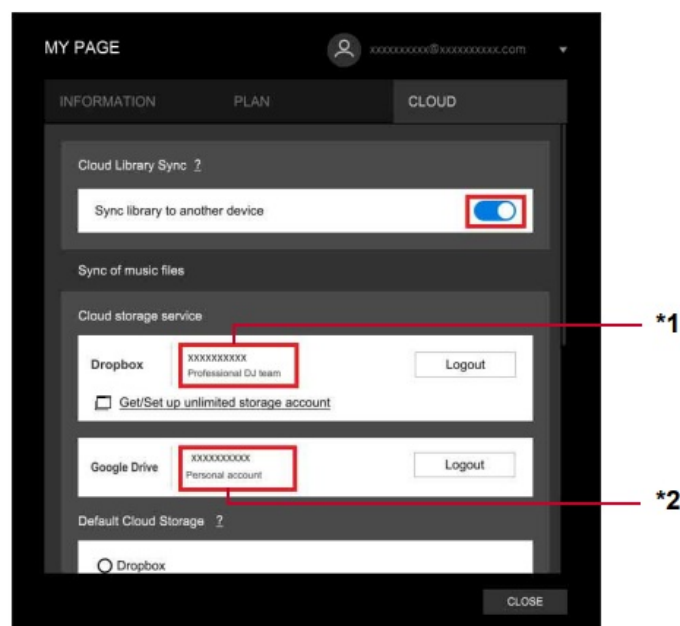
MY PAGE

xxxxxxxxxx@xxxxxxxxxx.com

INFORMATION PLAN CLOUD

Cloud Library Sync ?

Sync library to another device

Sync of music files

Cloud storage service

Dropbox xxxxxxxxxx Professional DJ team Logout

Get/Set up unlimited storage account

Google Drive xxxxxxxxxx Personal account Logout

Default Cloud Storage ?

Dropbox

CLOSE

*1

*2